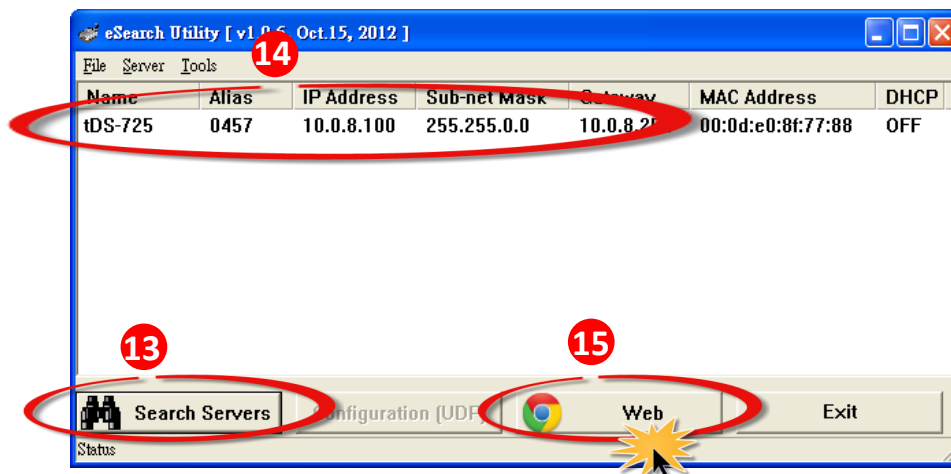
eSearch Utility [ v1.0.6, Oct.15, 2012 ]

14

File Server Tools

| Name | Alias | IP Address | Sub-net Mask | Gateway | MAC Address | DHCP |
|---|---|---|---|---|---|---|
| tDS-725 | 0457 | 10.0.8.100 | 255.255.0.0 | 10.0.8.2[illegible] | 00:0d:e0:8f:77:88 | OFF |

13

15

Search Servers

Configuration (UDP)

Web

Exit

Status